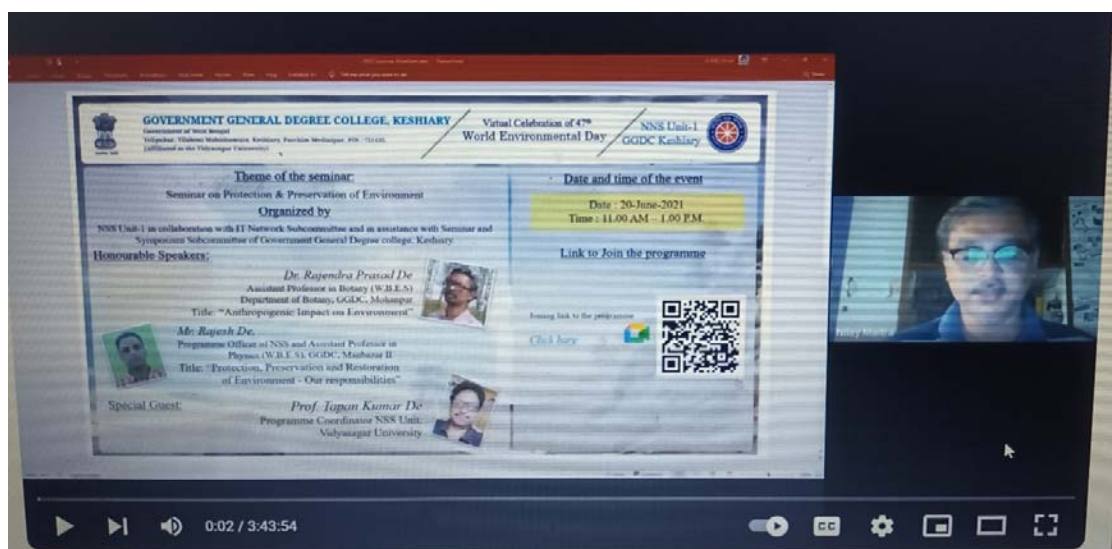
GOVERNMENT GENERAL DEGREE COLLEGE, KESHIARY
Government of West Bengal
Vidyasagar University
Virtual Celebration of 47th World Environmental Day
NNS Unit-1 GGDC Keshiary

Theme of the seminar:
Seminar on Protection & Preservation of Environment
Organized by
NSS Unit-1 in collaboration with IT Network Subcommittee and in assistance with Seminar and Symposium Subcommittee of Government General Degree college, Keshiary.
Honourable Speakers:
Dr. Rajendra Prasad De
Assistant Professor in Botany (W.B.E.S)
Department of Botany, GGDC, Mohanpur
Title: "Anthropogenic Impact on Environment"
Mr. Rajesh De.
Programme Officer of NSS and Assistant Professor in Physics (W.B.E.S), GGDC, Manbazar II
Title: "Protection, Preservation and Restoration of Environment - Our responsibilities"
Special Guest:
Prof. Tapan Kumar De
Programme Coordinator NSS Unit.
Vidyasagar University

Date and time of the event
Date : 20-June-2021
Time : 11.00 AM – 1.00 P.M.
Link to Join the programme
Joining link to the programme
Click here

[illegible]

0:02 / 3:43:54
CC